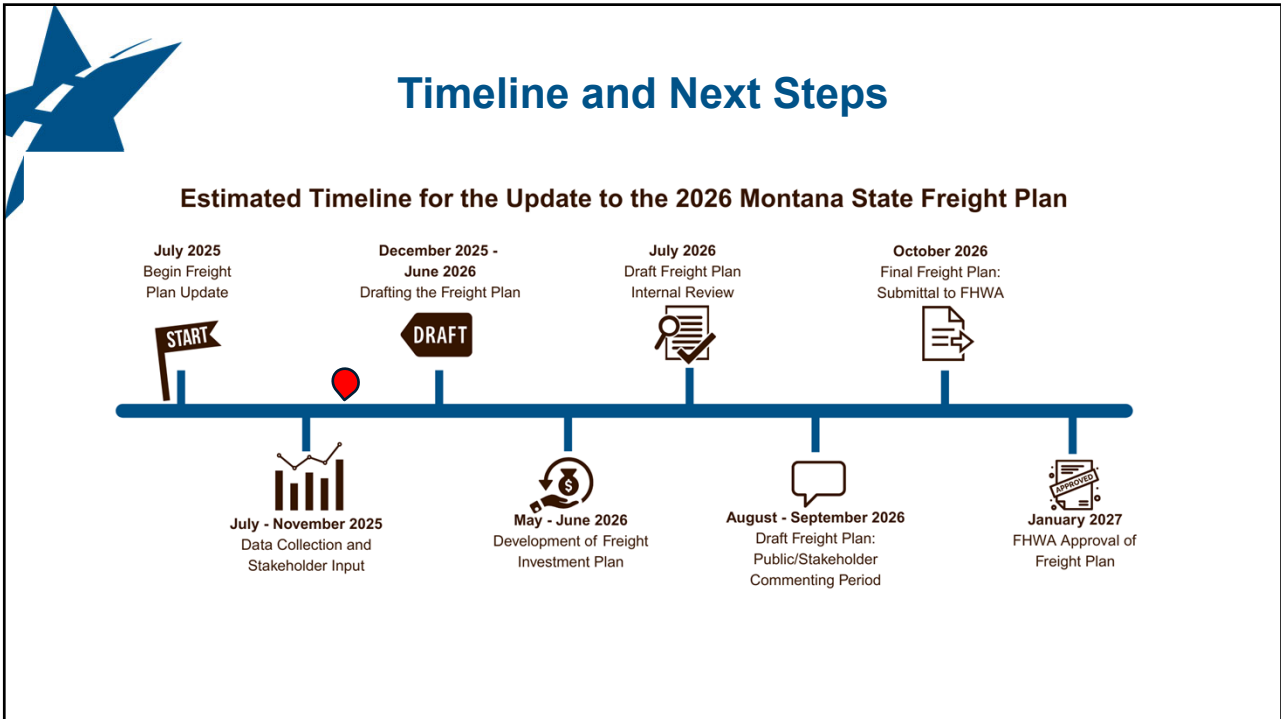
Timeline and Next Steps

Estimated Timeline for the Update to the 2026 Montana State Freight Plan

July 2025
Begin Freight Plan Update

START

December 2025 - June 2026
Drafting the Freight Plan

DRAFT

July 2026
Draft Freight Plan Internal Review

October 2026
Final Freight Plan: Submittal to FHWA

July - November 2025
Data Collection and Stakeholder Input

$

May - June 2026
Development of Freight Investment Plan

August - September 2026
Draft Freight Plan: Public/Stakeholder Commenting Period

APPROVED

January 2027
FHWA Approval of Freight Plan